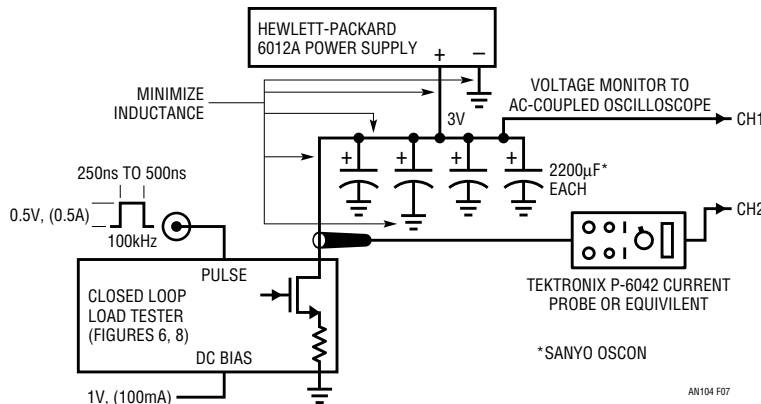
HEWLETT-PACKARD
6012A POWER SUPPLY
+ –

MINIMIZE
INDUCTANCE

VOLTAGE MONITOR TO
AC-COUPLED OSCILLOSCOPE

3V

CH1

250ns TO 500ns

0.5V, (0.5A)

100kHz

+ + + +

2200μF*
EACH

CH2

PULSE

CLOSED LOOP
LOAD TESTER
(FIGURES 6, 8)

DC BIAS

1V, (100mA)

TEKTRONIX P-6042 CURRENT
PROBE OR EQUIVILENT

*SANYO OSCON

AN104 F07